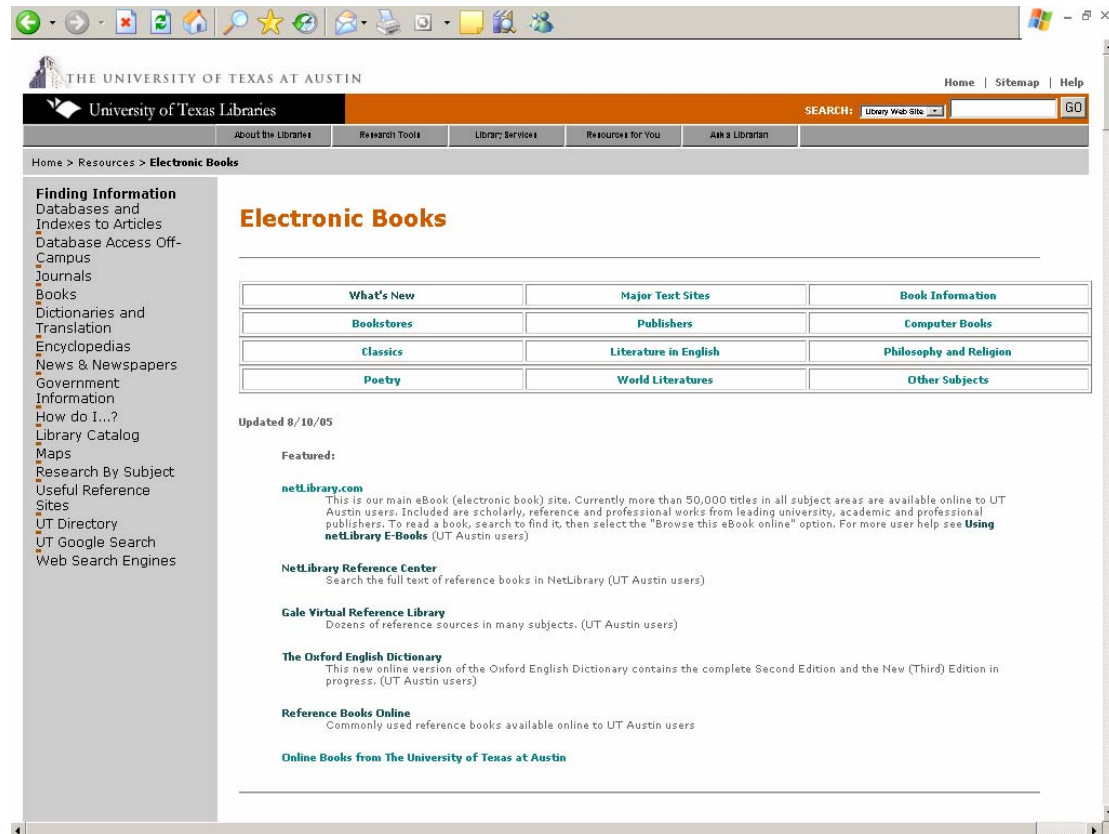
THE UNIVERSITY OF TEXAS AT AUSTIN

Home | Sitemap | Help

University of Texas Libraries

SEARCH: Library Web Site GO

About the Libraries | Research Tools | Library Services | Resources for You | Ask a Librarian

Home > Resources > Electronic Books

Finding Information
Databases and Indexes to Articles
Database Access Off-Campus
Journals
Books
Dictionaries and Translation
Encyclopedias
News & Newspapers
Government Information
How do I...?
Library Catalog
Maps
Research By Subject
Useful Reference Sites
UT Directory
UT Google Search
Web Search Engines

Electronic Books

| What's New | Major Text Sites | Book Information |
|---|---|---|
| Bookstores | Publishers | Computer Books |
| Classics | Literature in English | Philosophy and Religion |
| Poetry | World Literatures | Other Subjects |

Updated 8/10/05

Featured:

netLibrary.com
This is our main eBook (electronic book) site. Currently more than 50,000 titles in all subject areas are available online to UT Austin users. Included are scholarly, reference and professional works from leading university, academic and professional publishers. To read a book, search to find it, then select the "Browse this eBook online" option. For more user help see Using netLibrary E-Books (UT Austin users)

NetLibrary Reference Center
Search the full text of reference books in NetLibrary (UT Austin users)

Gale Virtual Reference Library
Dozens of reference sources in many subjects. (UT Austin users)

The Oxford English Dictionary
This new online version of the Oxford English Dictionary contains the complete Second Edition and the New (Third) Edition in progress. (UT Austin users)

Reference Books Online
Commonly used reference books available online to UT Austin users

Online Books from The University of Texas at Austin